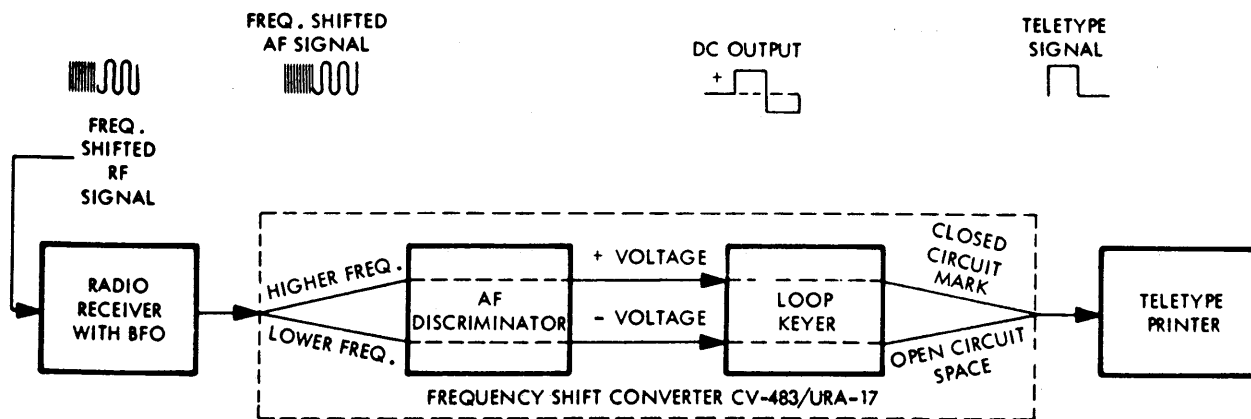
FREQ. SHIFTED AF SIGNAL

DC OUTPUT

+

TELETYPE SIGNAL

FREQ. SHIFTED RF SIGNAL

RADIO RECEIVER WITH BFO

HIGHER FREQ.

LOWER FREQ.

AF DISCRIMINATOR

+ VOLTAGE

- VOLTAGE

LOOP KEYER

CLOSED CIRCUIT MARK

OPEN CIRCUIT SPACE

TELETYPE PRINTER

FREQUENCY SHIFT CONVERTER CV-483/URA-17